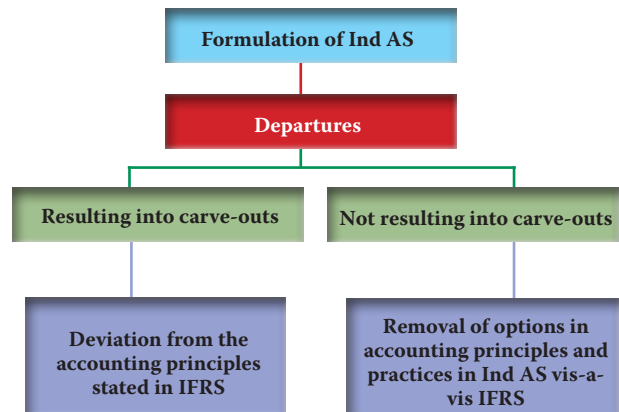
Formulation of Ind AS

Departures

Resulting into carve-outs

Not resulting into carve-outs

Deviation from the accounting principles stated in IFRS

Removal of options in accounting principles and practices in Ind AS vis-a-vis IFRS